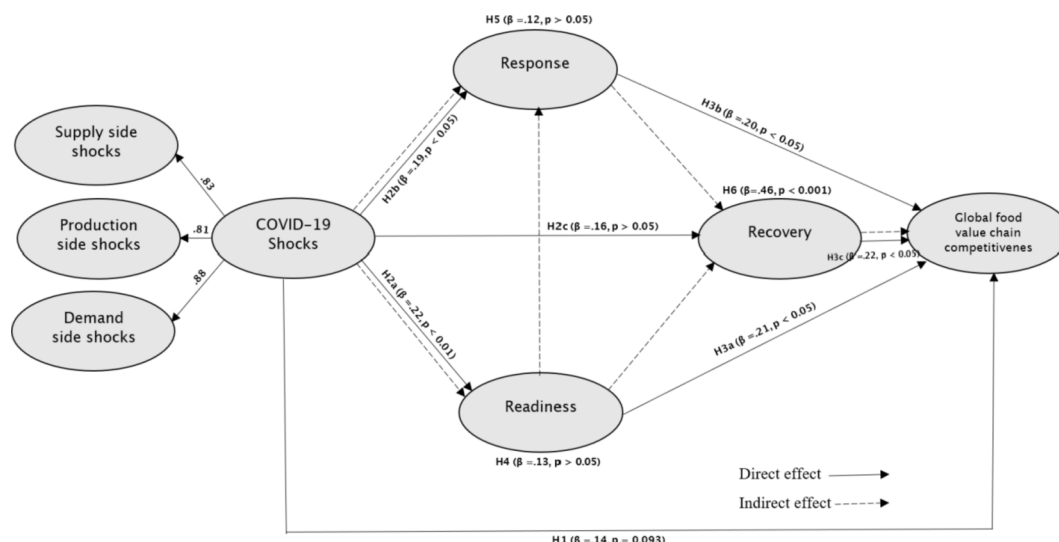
H5 (β =.12, p > 0.05)

Response

Supply side shocks

.83

Production side shocks

.81

COVID-19 Shocks

.88

Demand side shocks

H2b (β =.19, p < 0.05)

H3b (β =.20, p < 0.05)

H6 (β=.46, p < 0.001)

H2c (β =.16, p > 0.05)

Recovery

Global food value chain competitivenes

H3c (β =.22, p < 0.05)

H2a (β =.22, p < 0.01)

H3a (β =.21, p < 0.05)

Readiness

H4 (β =.13, p > 0.05)

Direct effect

Indirect effect

H1 (β =.14, p = 0.093)